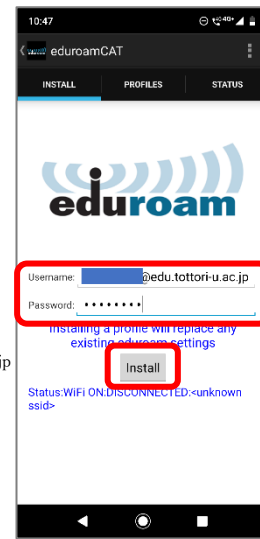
10:47

eduroamCAT

INSTALL

PROFILES

STATUS

eduroam

Username: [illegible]@edu.tottori-u.ac.jp

Password: ••••••••

Installing a profile will replace any existing eduroam settings

Install

Status:WiFi ON:DISCONNECTED:<unknown ssid>

jp